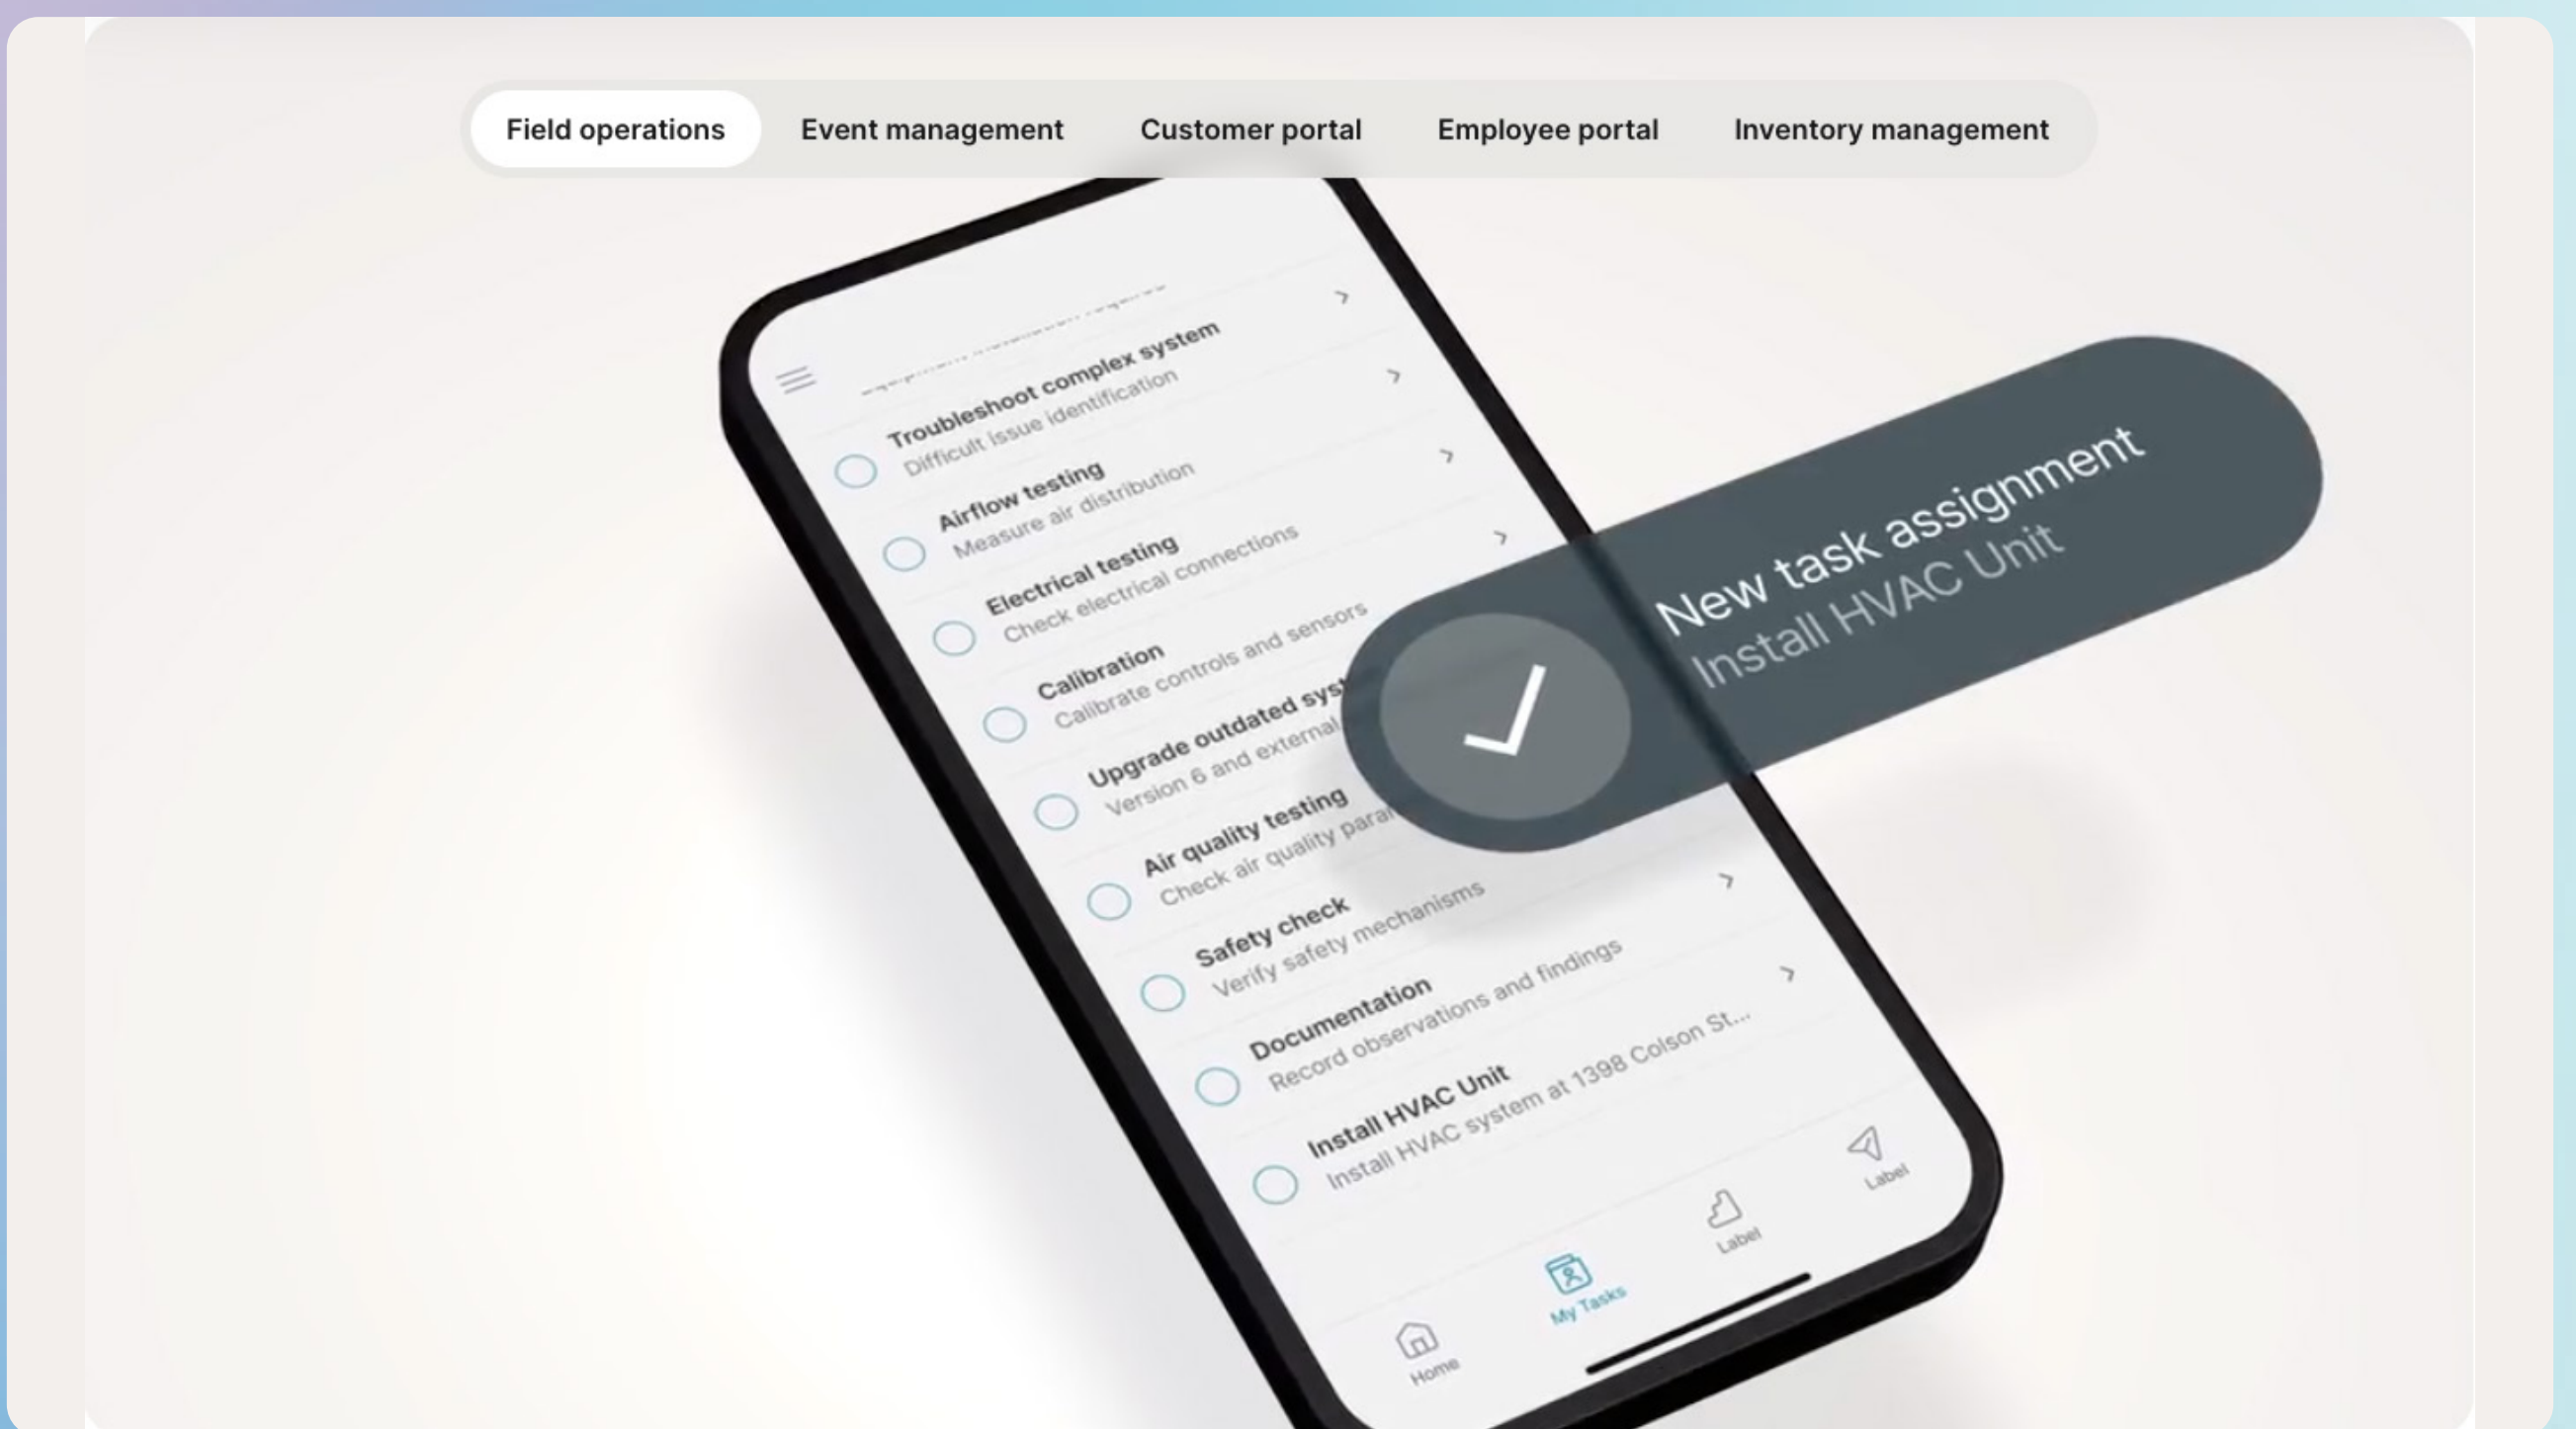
Field operations Event management Customer portal Employee portal Inventory management

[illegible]

Troubleshoot complex system
Difficult issue identification

Airflow testing
Measure air distribution

Electrical testing
Check electrical connections

Calibration
Calibrate controls and sensors

Upgrade outdated sys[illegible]
Version 6 and external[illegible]

Air quality testing
Check air quality para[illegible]

Safety check
Verify safety mechanisms

Documentation
Record observations and findings

Install HVAC Unit
Install HVAC system at 1398 Colson St...

Home
My Tasks
Label
Label

New task assignment
Install HVAC Unit